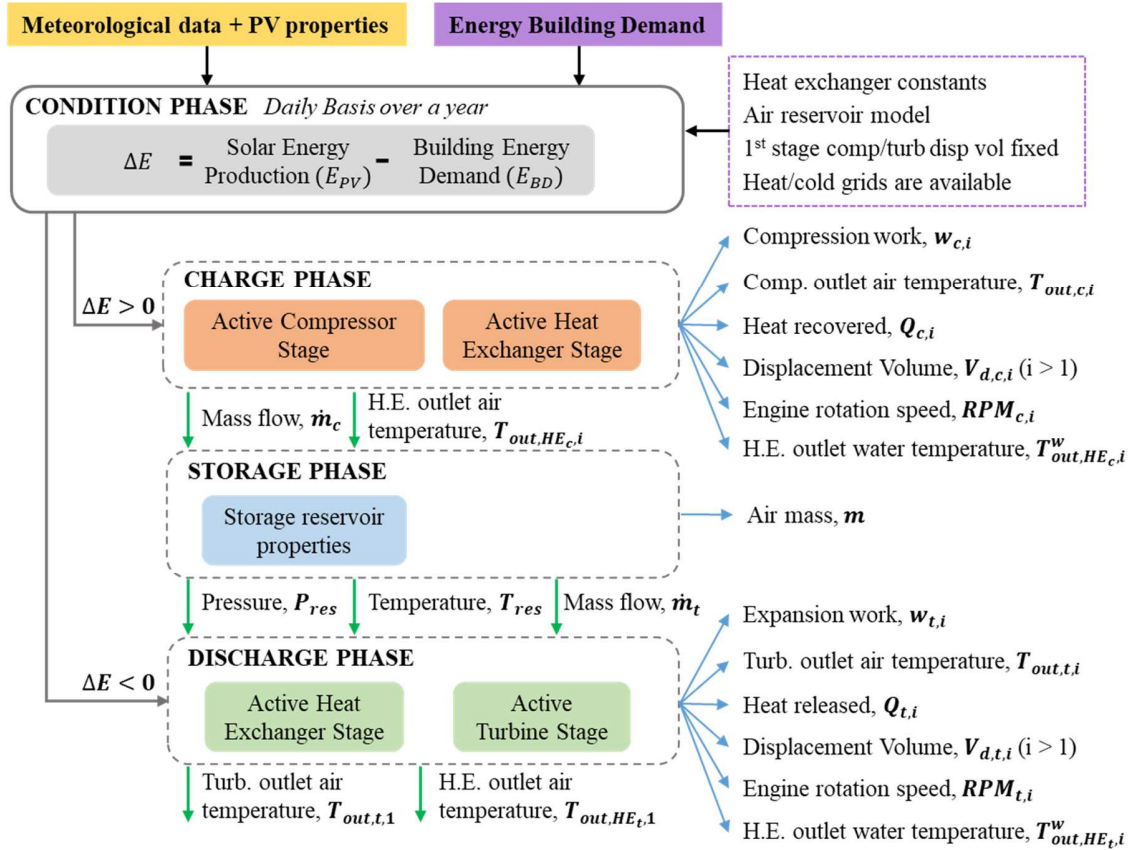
Meteorological data + PV properties

Energy Building Demand

CONDITION PHASE *Daily Basis over a year*

$\Delta E$ = Solar Energy Production ($E_{PV}$) - Building Energy Demand ($E_{BD}$)

Heat exchanger constants
Air reservoir model
1st stage comp/turb disp vol fixed
Heat/cold grids are available

$\Delta E > 0$

CHARGE PHASE

Active Compressor Stage

Active Heat Exchanger Stage

Compression work, $\boldsymbol{w_{c,i}}$
Comp. outlet air temperature, $\boldsymbol{T_{out,c,i}}$
Heat recovered, $\boldsymbol{Q_{c,i}}$
Displacement Volume, $\boldsymbol{V_{d,c,i}}$ (i > 1)
Engine rotation speed, $\boldsymbol{RPM_{c,i}}$
H.E. outlet water temperature, $\boldsymbol{T^{w}_{out,HE_c,i}}$

Mass flow, $\boldsymbol{\dot{m}_c}$

H.E. outlet air temperature, $\boldsymbol{T_{out,HE_c,i}}$

STORAGE PHASE

Storage reservoir properties

Air mass, $\boldsymbol{m}$

Pressure, $\boldsymbol{P_{res}}$

Temperature, $\boldsymbol{T_{res}}$

Mass flow, $\boldsymbol{\dot{m}_t}$

$\Delta E < 0$

DISCHARGE PHASE

Active Heat Exchanger Stage

Active Turbine Stage

Expansion work, $\boldsymbol{w_{t,i}}$
Turb. outlet air temperature, $\boldsymbol{T_{out,t,i}}$
Heat released, $\boldsymbol{Q_{t,i}}$
Displacement Volume, $\boldsymbol{V_{d,t,i}}$ (i > 1)
Engine rotation speed, $\boldsymbol{RPM_{t,i}}$
H.E. outlet water temperature, $\boldsymbol{T^{w}_{out,HE_t,i}}$

Turb. outlet air temperature, $\boldsymbol{T_{out,t,1}}$

H.E. outlet air temperature, $\boldsymbol{T_{out,HE_t,1}}$